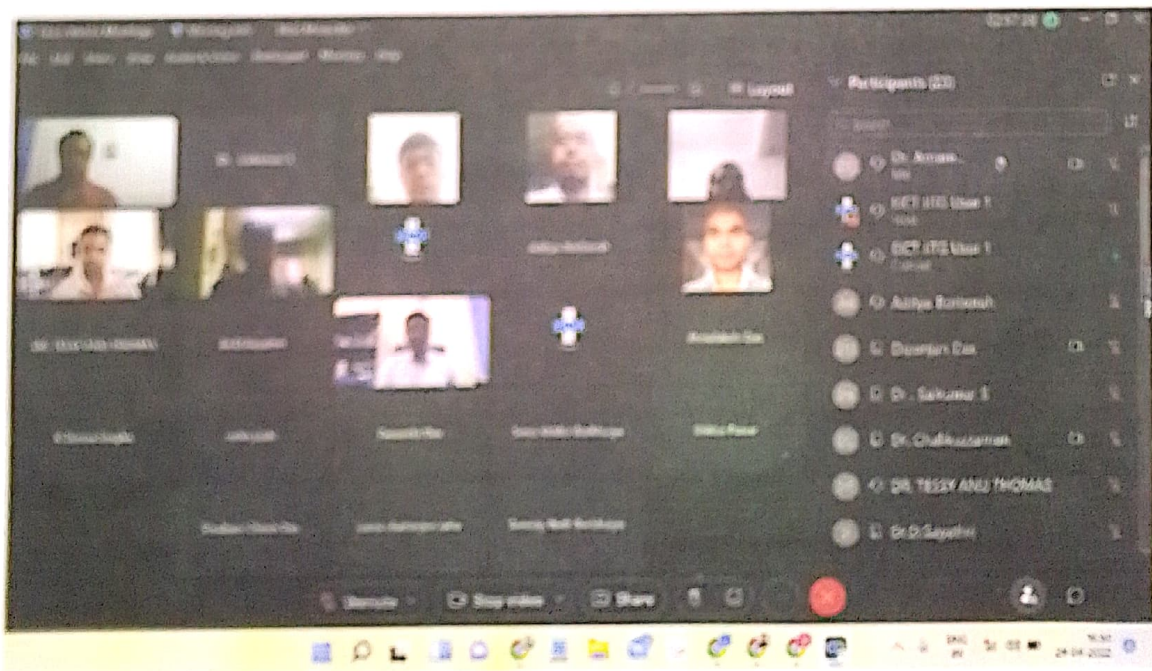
Layout

Participants (23)

Search

Dr. Annam...

IIET IITS User 1

IIET IITS User 1

Aditya Bommesh

Debanjan Das

Dr. Sakumar S

Dr. Chaffiuzzaman

DR. TESSY ANU THOMAS

Dr.D.Sayathri

DR. TESSY ANU THOMAS

Anadaksh Das

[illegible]

Unmute

Stop video

Share

ENG IN

24-04-2022